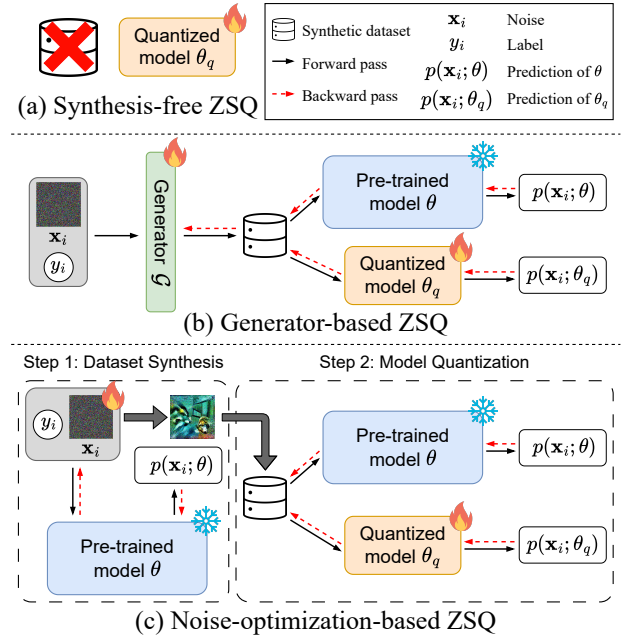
Quantized model $\theta_q$

(a) Synthesis-free ZSQ

Synthetic dataset

Forward pass

Backward pass

$\mathbf{x}_i$ Noise

$y_i$ Label

$p(\mathbf{x}_i;\theta)$ Prediction of $\theta$

$p(\mathbf{x}_i;\theta_q)$ Prediction of $\theta_q$

$\mathbf{x}_i$

$y_i$

Generator $\mathcal{G}$

Pre-trained model $\theta$

$p(\mathbf{x}_i;\theta)$

Quantized model $\theta_q$

$p(\mathbf{x}_i;\theta_q)$

(b) Generator-based ZSQ

Step 1: Dataset Synthesis

Step 2: Model Quantization

$y_i$

$\mathbf{x}_i$

$p(\mathbf{x}_i;\theta)$

Pre-trained model $\theta$

Pre-trained model $\theta$

$p(\mathbf{x}_i;\theta)$

Quantized model $\theta_q$

$p(\mathbf{x}_i;\theta_q)$

(c) Noise-optimization-based ZSQ